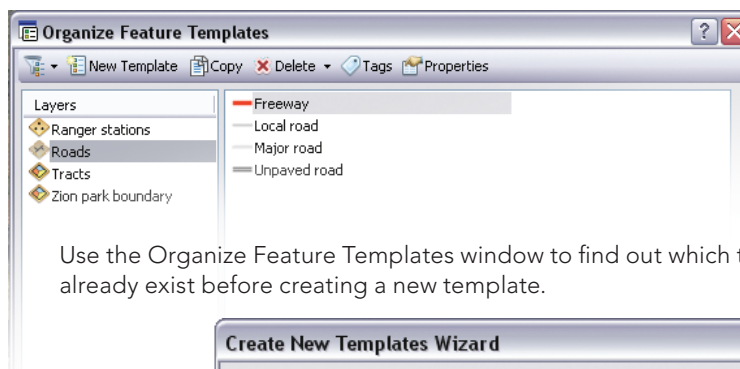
Organize Feature Templates

New Template Copy Delete Tags Properties

Layers
Ranger stations
Roads
Tracts
Zion park boundary

Freeway
Local road
Major road
Unpaved road

Use the Organize Feature Templates window to find out which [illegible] already exist before creating a new template.

Create New Templates Wizard